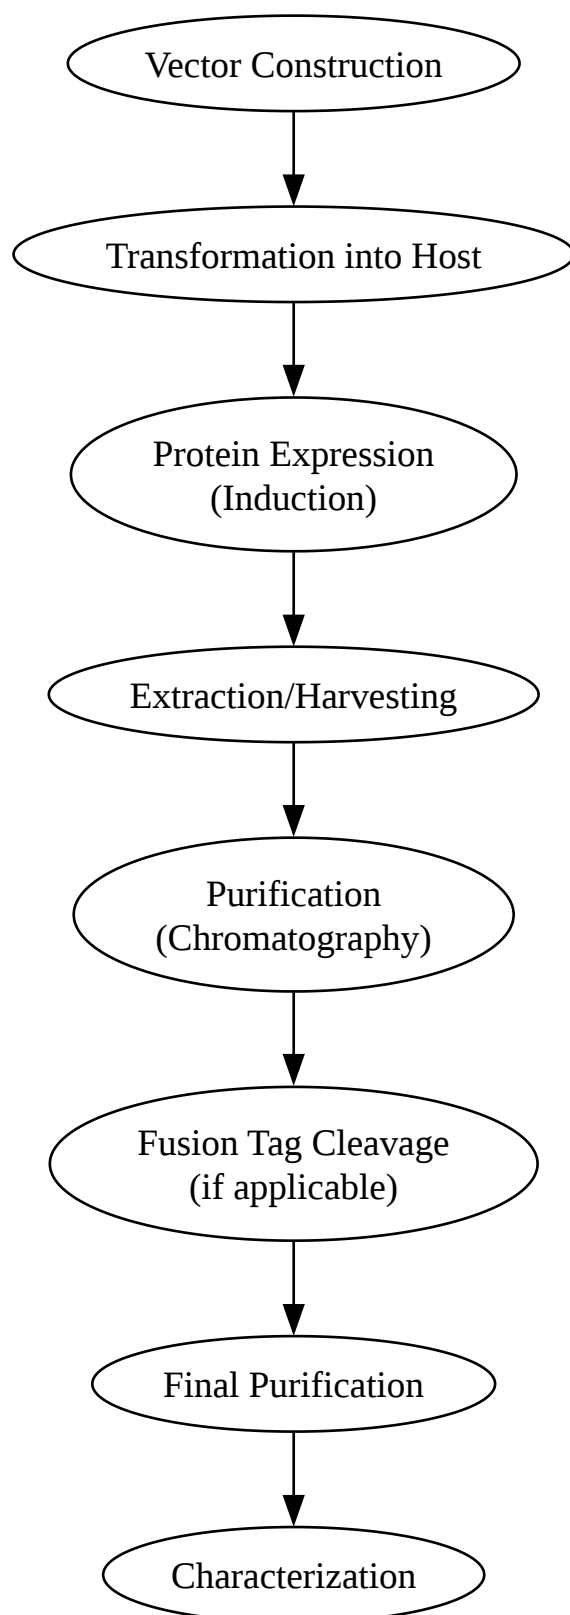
Vector Construction

Transformation into Host

Protein Expression
(Induction)

Extraction/Harvesting

Purification
(Chromatography)

Fusion Tag Cleavage
(if applicable)

Final Purification

Characterization